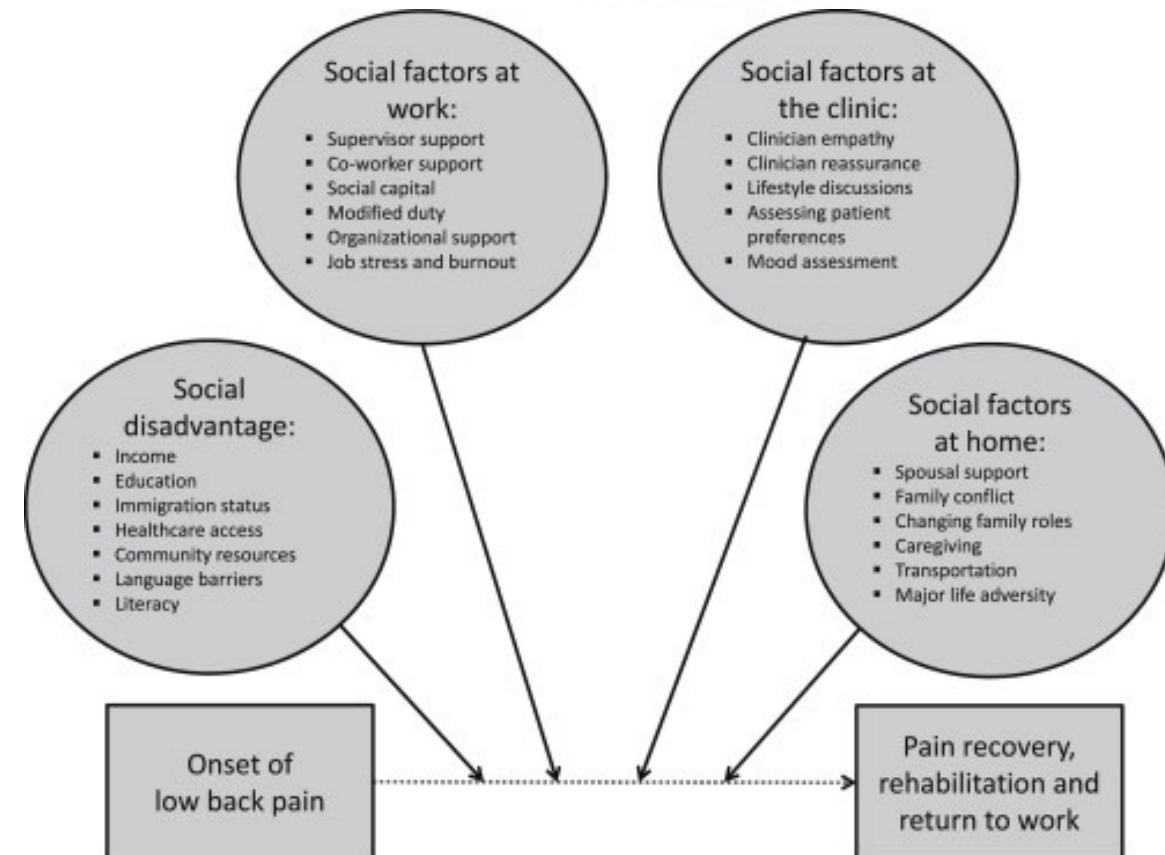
Social factors at work:
- Supervisor support
- Co-worker support
- Social capital
- Modified duty
- Organizational support
- Job stress and burnout

Social factors at the clinic:
- Clinician empathy
- Clinician reassurance
- Lifestyle discussions
- Assessing patient preferences
- Mood assessment

Social disadvantage:
- Income
- Education
- Immigration status
- Healthcare access
- Community resources
- Language barriers
- Literacy

Social factors at home:
- Spousal support
- Family conflict
- Changing family roles
- Caregiving
- Transportation
- Major life adversity

Onset of low back pain

Pain recovery, rehabilitation and return to work